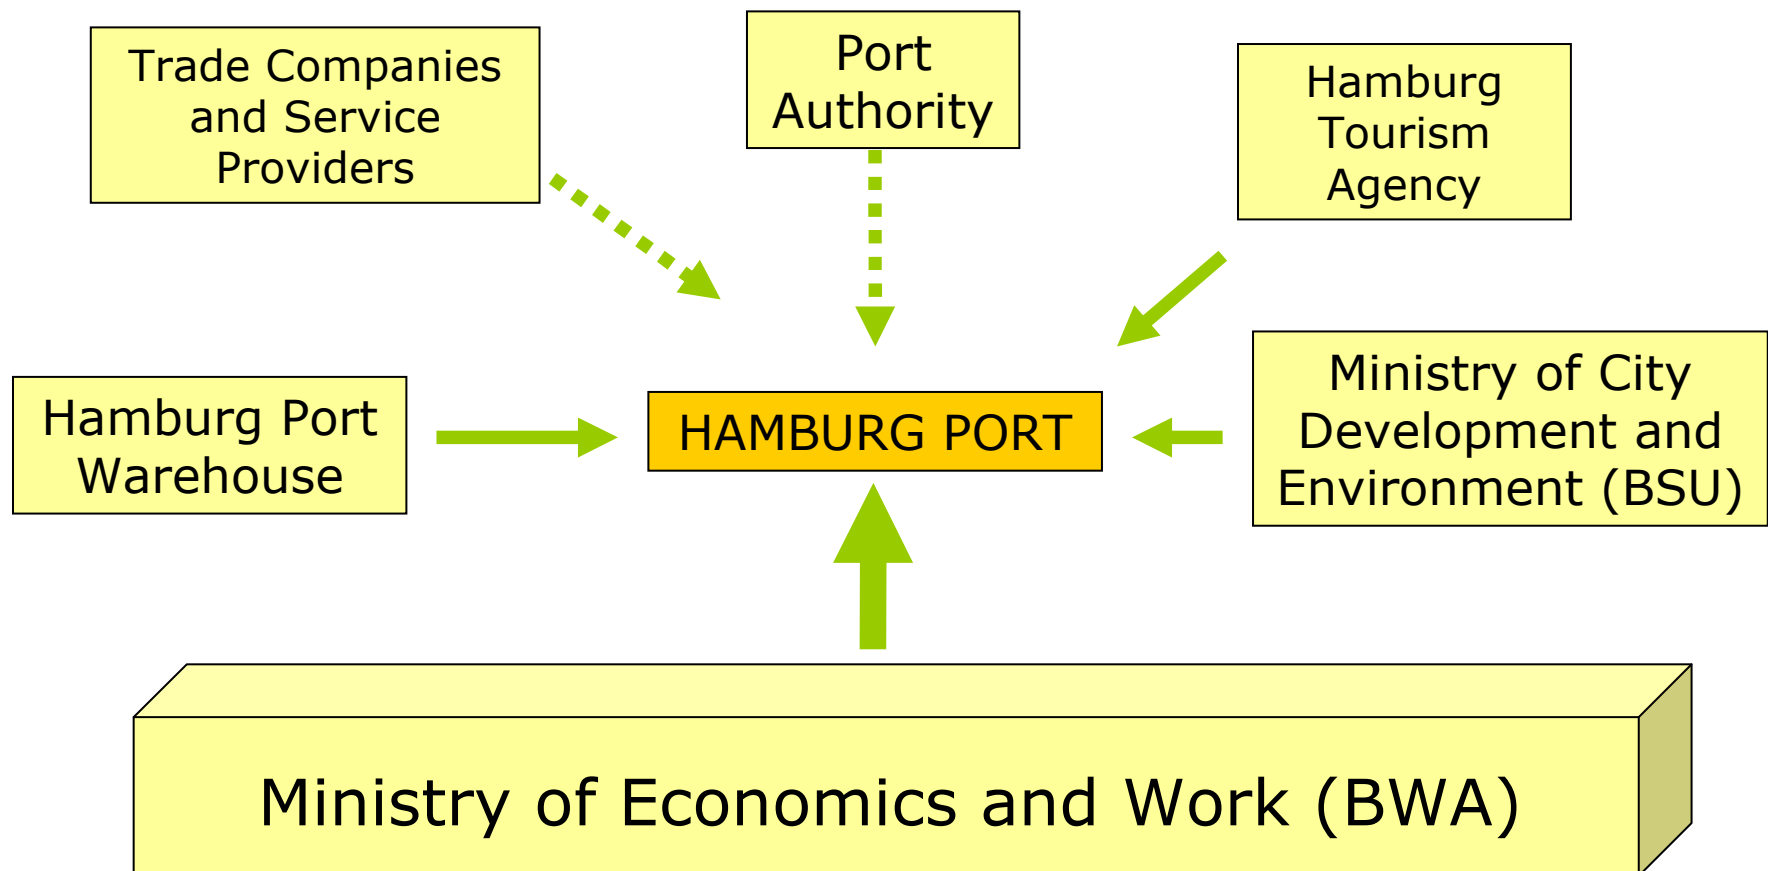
Trade Companies and Service Providers

Port Authority

Hamburg Tourism Agency

Hamburg Port Warehouse

HAMBURG PORT

Ministry of City Development and Environment (BSU)

Ministry of Economics and Work (BWA)